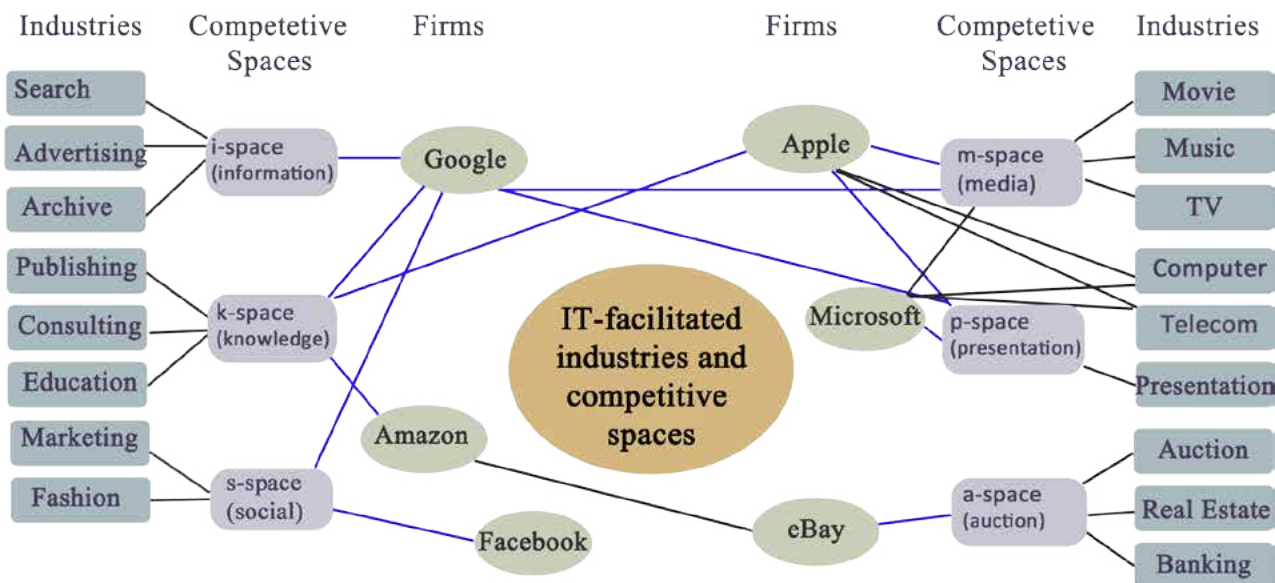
Industries

Competetive Spaces

Firms

Firms

Competetive Spaces

Industries

Search

Advertising

Archive

i-space (information)

Google

Apple

m-space (media)

Movie

Music

TV

Publishing

Consulting

Education

k-space (knowledge)

IT-facilitated industries and competitive spaces

Microsoft

p-space (presentation)

Computer

Telecom

Presentation

Marketing

Fashion

s-space (social)

Amazon

Facebook

eBay

a-space (auction)

Auction

Real Estate

Banking